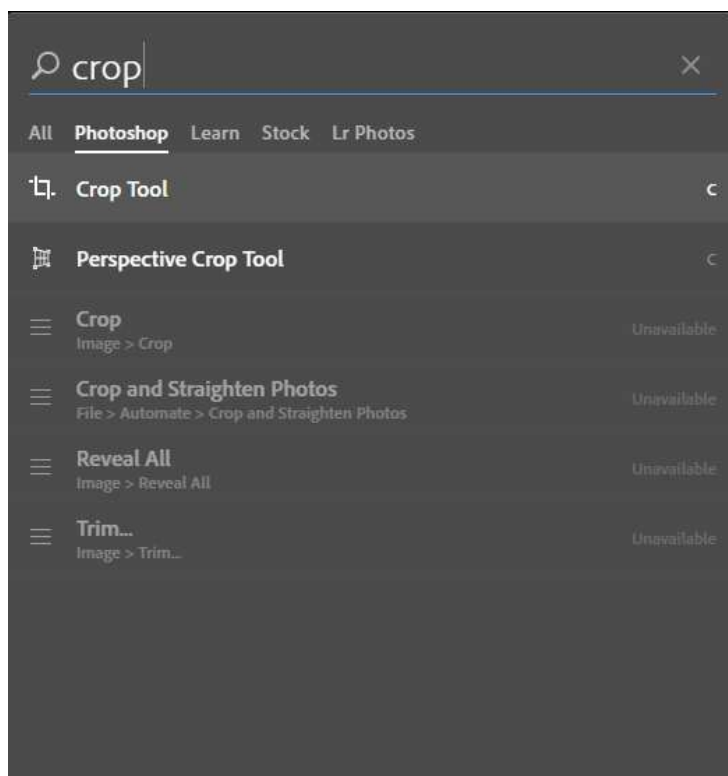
crop

All Photoshop Learn Stock Lr Photos

Crop Tool C

Perspective Crop Tool C

Crop
Image > Crop
Unavailable

Crop and Straighten Photos
File > Automate > Crop and Straighten Photos
Unavailable

Reveal All
Image > Reveal All
Unavailable

Trim...
Image > Trim...
Unavailable